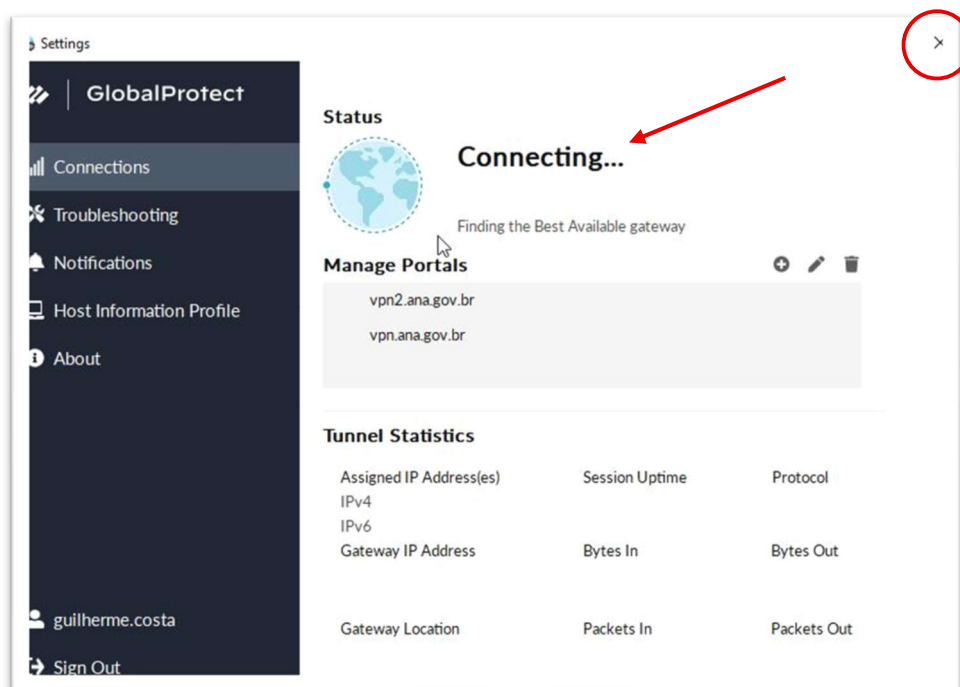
Settings

×

GlobalProtect

Connections

Troubleshooting

Notifications

Host Information Profile

About

guilherme.costa

Sign Out

Status

Connecting...

Finding the Best Available gateway

Manage Portals

vpn2.ana.gov.br

vpn.ana.gov.br

Tunnel Statistics

| Assigned IP Address(es) | Session Uptime | Protocol |
|---|---|---|
| IPv4 | | |
| IPv6 | | |
| Gateway IP Address | Bytes In | Bytes Out |
| Gateway Location | Packets In | Packets Out |